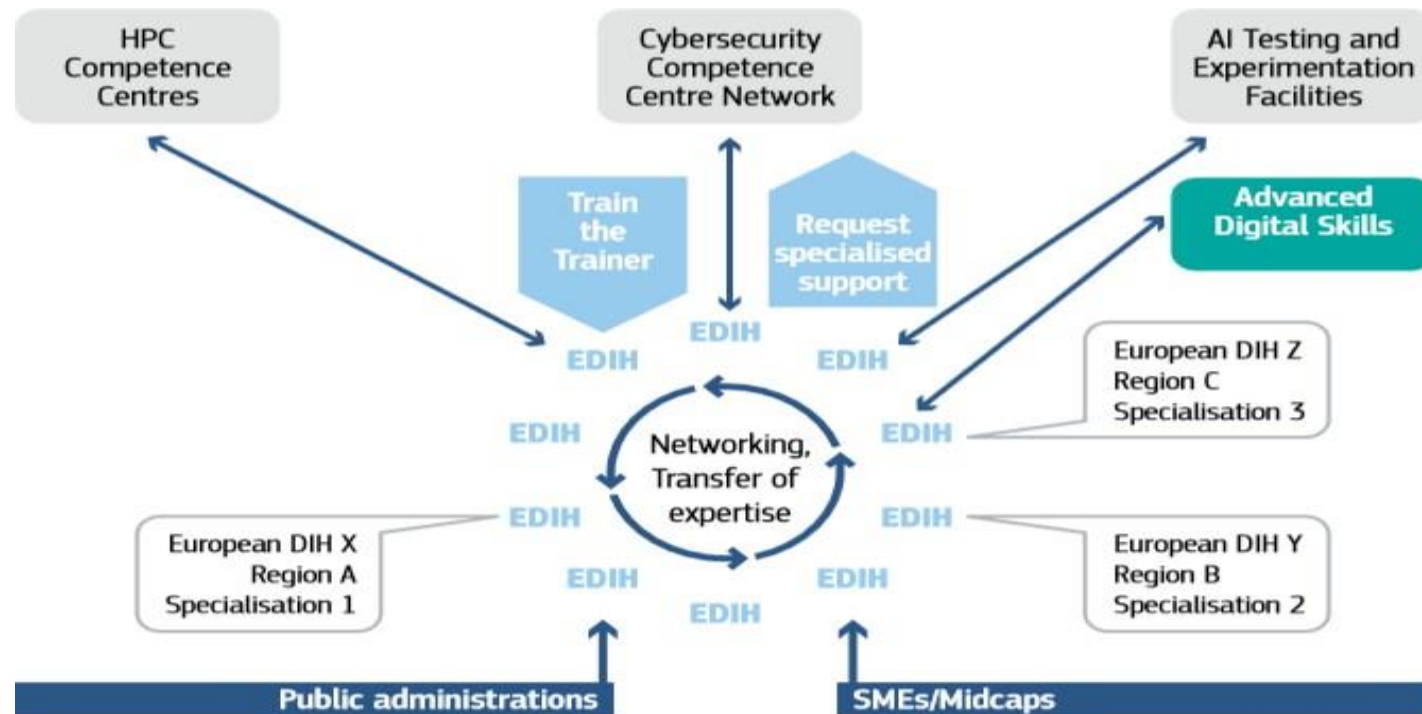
HPC Competence Centres

Cybersecurity Competence Centre Network

AI Testing and Experimentation Facilities

Train the Trainer

Request specialised support

Advanced Digital Skills

EDIH

EDIH

EDIH

European DIH Z
Region C
Specialisation 3

EDIH

Networking, Transfer of expertise

EDIH

EDIH

EDIH

European DIH X
Region A
Specialisation 1

EDIH

EDIH

European DIH Y
Region B
Specialisation 2

EDIH

Public administrations

SMEs/Midcaps